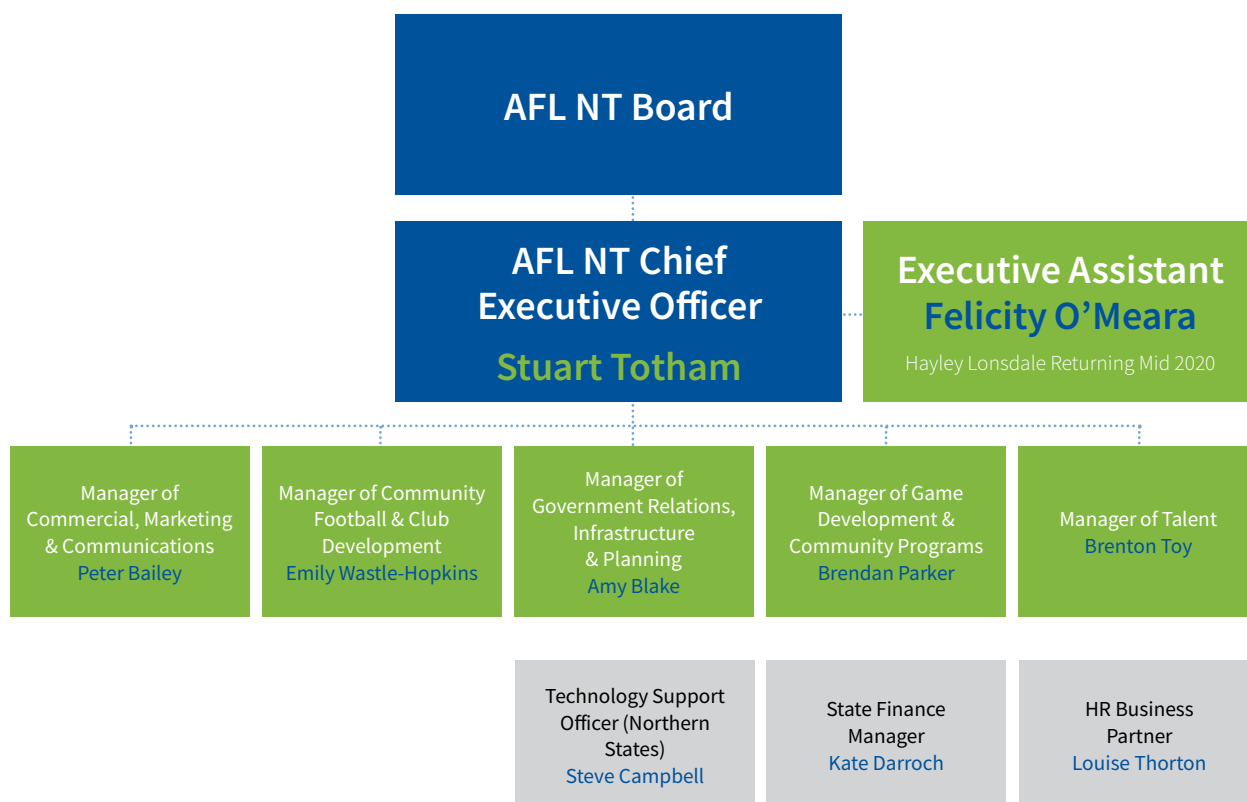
AFL NT Board

AFL NT Chief Executive Officer
Stuart Totham

Executive Assistant
Felicity O'Meara
Hayley Lonsdale Returning Mid 2020

Manager of Commercial, Marketing & Communications
Peter Bailey

Manager of Community Football & Club Development
Emily Wastle-Hopkins

Manager of Government Relations, Infrastructure & Planning
Amy Blake

Manager of Game Development & Community Programs
Brendan Parker

Manager of Talent
Brenton Toy

Technology Support Officer (Northern States)
Steve Campbell

State Finance Manager
Kate Darroch

HR Business Partner
Louise Thorton